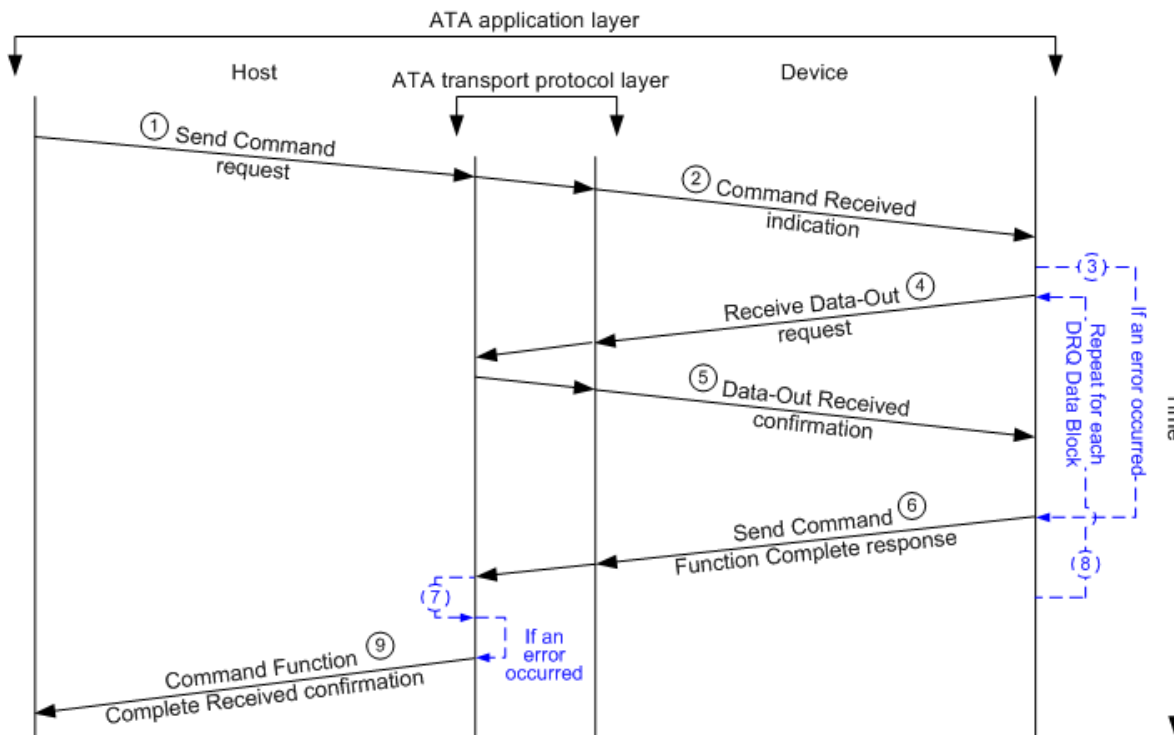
ATA application layer

Host

ATA transport protocol layer

Device

1 Send Command request

2 Command Received indication

3

If an error occurred

Repeat for each DRQ Data Block

Receive Data-Out 4 request

5 Data-Out Received confirmation

Time

Send Command 6 Function Complete response

8

7

If an error occurred

Command Function 9 Complete Received confirmation